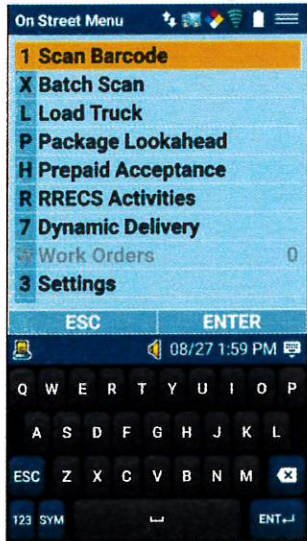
On Street Menu

1 Scan Barcode
X Batch Scan
L Load Truck
P Package Lookahead
H Prepaid Acceptance
R RRECS Activities
7 Dynamic Delivery
W Work Orders 0
3 Settings

ESC ENTER

08/27 1:59 PM

Q W E R T Y U I O P
A S D F G H J K L
ESC Z X C V B N M
123 SYM ENT